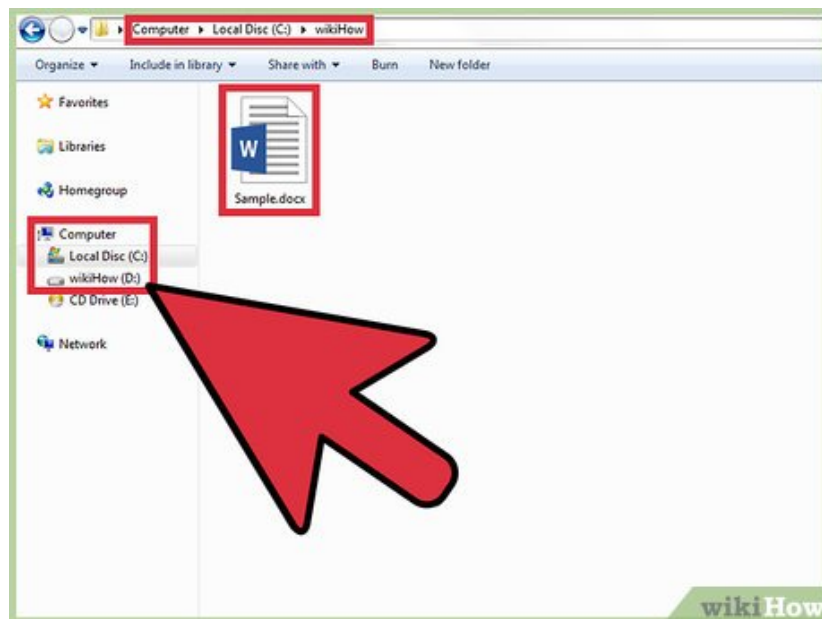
Computer ▸ Local Disc (C:) ▸ wikiHow

Organize ▾ Include in library ▾ Share with ▾ Burn New folder

Favorites

Libraries

Homegroup

Computer

Local Disc (C:)

wikiHow (D:)

CD Drive (E:)

Network

W

Sample.docx

wikiHow